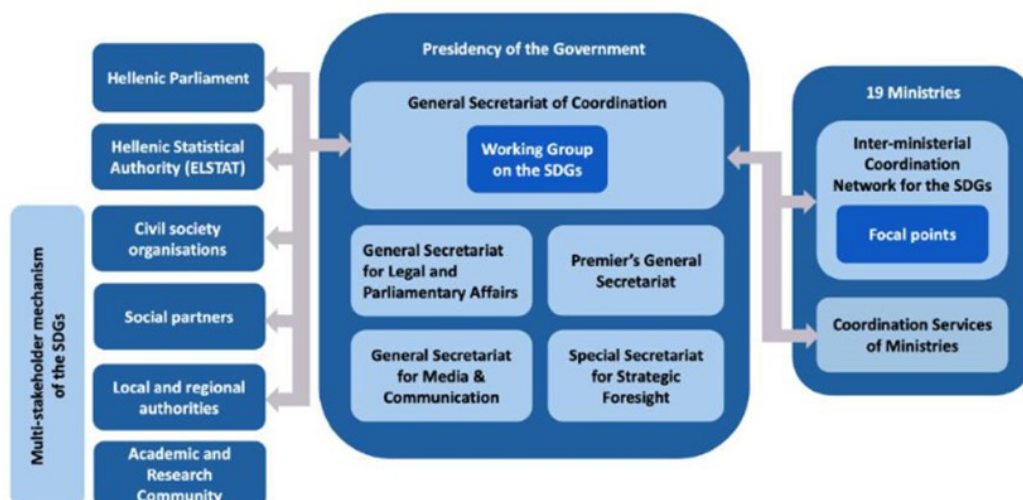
Multi-stakeholder mechanism of the SDGs

Hellenic Parliament

Hellenic Statistical Authority (ELSTAT)

Civil society organisations

Social partners

Local and regional authorities

Academic and Research Community

Presidency of the Government

General Secretariat of Coordination

Working Group on the SDGs

General Secretariat for Legal and Parliamentary Affairs

Premier's General Secretariat

General Secretariat for Media & Communication

Special Secretariat for Strategic Foresight

19 Ministries

Inter-ministerial Coordination Network for the SDGs

Focal points

Coordination Services of Ministries